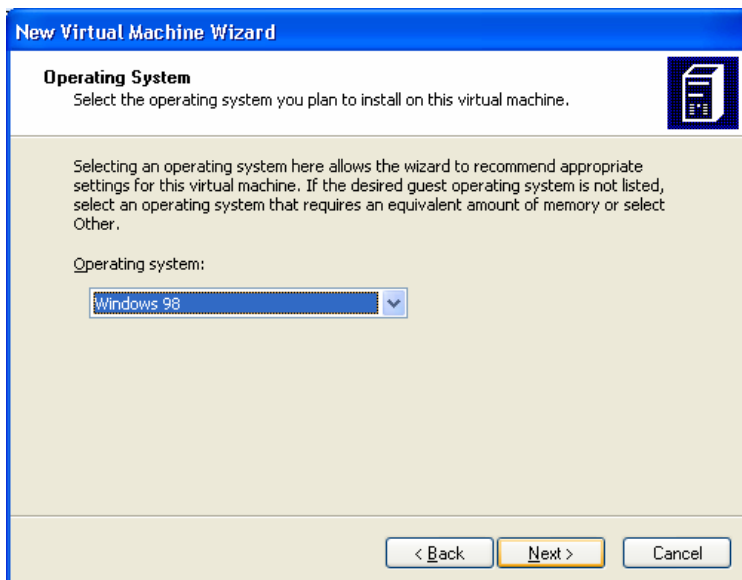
New Virtual Machine Wizard

Operating System
Select the operating system you plan to install on this virtual machine.

Selecting an operating system here allows the wizard to recommend appropriate settings for this virtual machine. If the desired guest operating system is not listed, select an operating system that requires an equivalent amount of memory or select Other.

Operating system:

Windows 98

< Back
Next >
Cancel